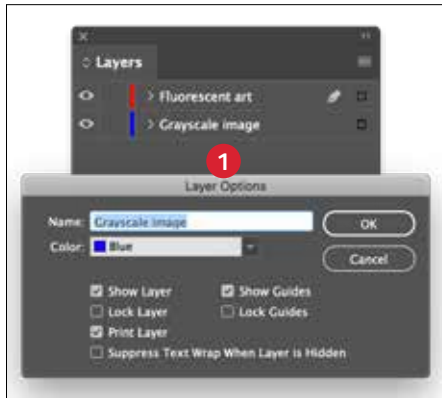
Layers

Fluorescent art

Grayscale image

1

Layer Options

Name: Grayscale image

OK

Color: Blue

Cancel

Show Layer

Show Guides

Lock Layer

Lock Guides

Print Layer

Suppress Text Wrap When Layer is Hidden